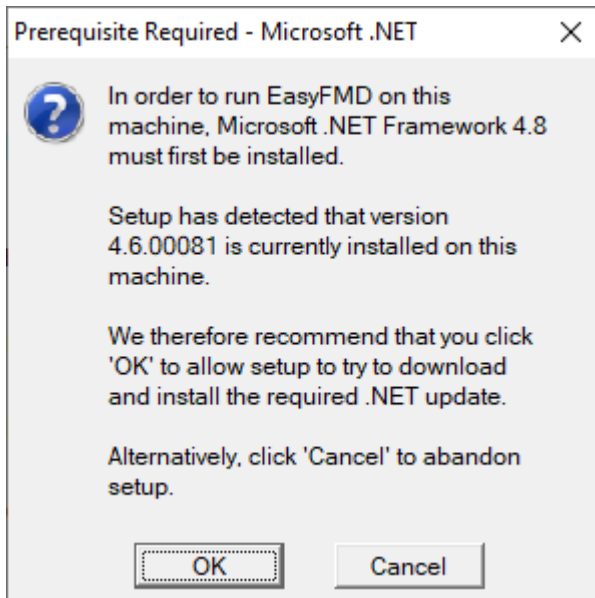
Prerequisite Required - Microsoft .NET

X

In order to run EasyFMD on this machine, Microsoft .NET Framework 4.8 must first be installed.

Setup has detected that version 4.6.00081 is currently installed on this machine.

We therefore recommend that you click 'OK' to allow setup to try to download and install the required .NET update.

Alternatively, click 'Cancel' to abandon setup.

OK

Cancel